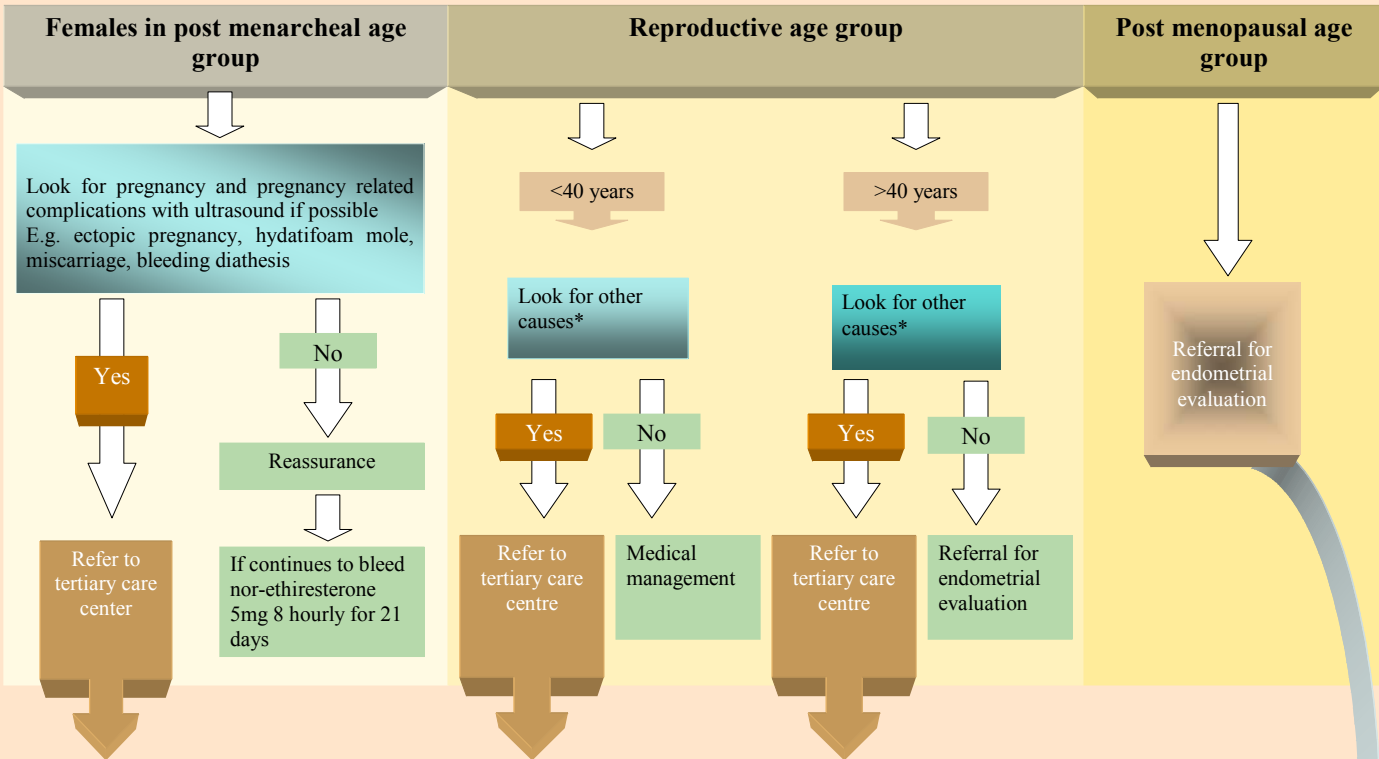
Females in post menarcheal age group

Look for pregnancy and pregnancy related complications with ultrasound if possible E.g. ectopic pregnancy, hydatifoam mole, miscarriage, bleeding diathesis

Yes

Refer to tertiary care center

No

Reassurance

If continues to bleed nor-ethiresterone 5mg 8 hourly for 21 days

Reproductive age group

<40 years

Look for other causes*

Yes

Refer to tertiary care centre

No

Medical management

>40 years

Look for other causes*

Yes

Refer to tertiary care centre

No

Referral for endometrial evaluation

Post menopausal age group

Referral for endometrial evaluation